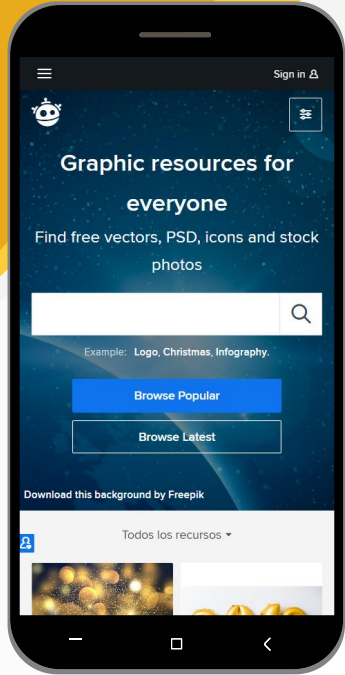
Sign in

Graphic resources for everyone

Find free vectors, PSD, icons and stock photos

Example: Logo, Christmas, Infography.

Browse Popular

Browse Latest

Download this background by Freepik

Todos los recursos